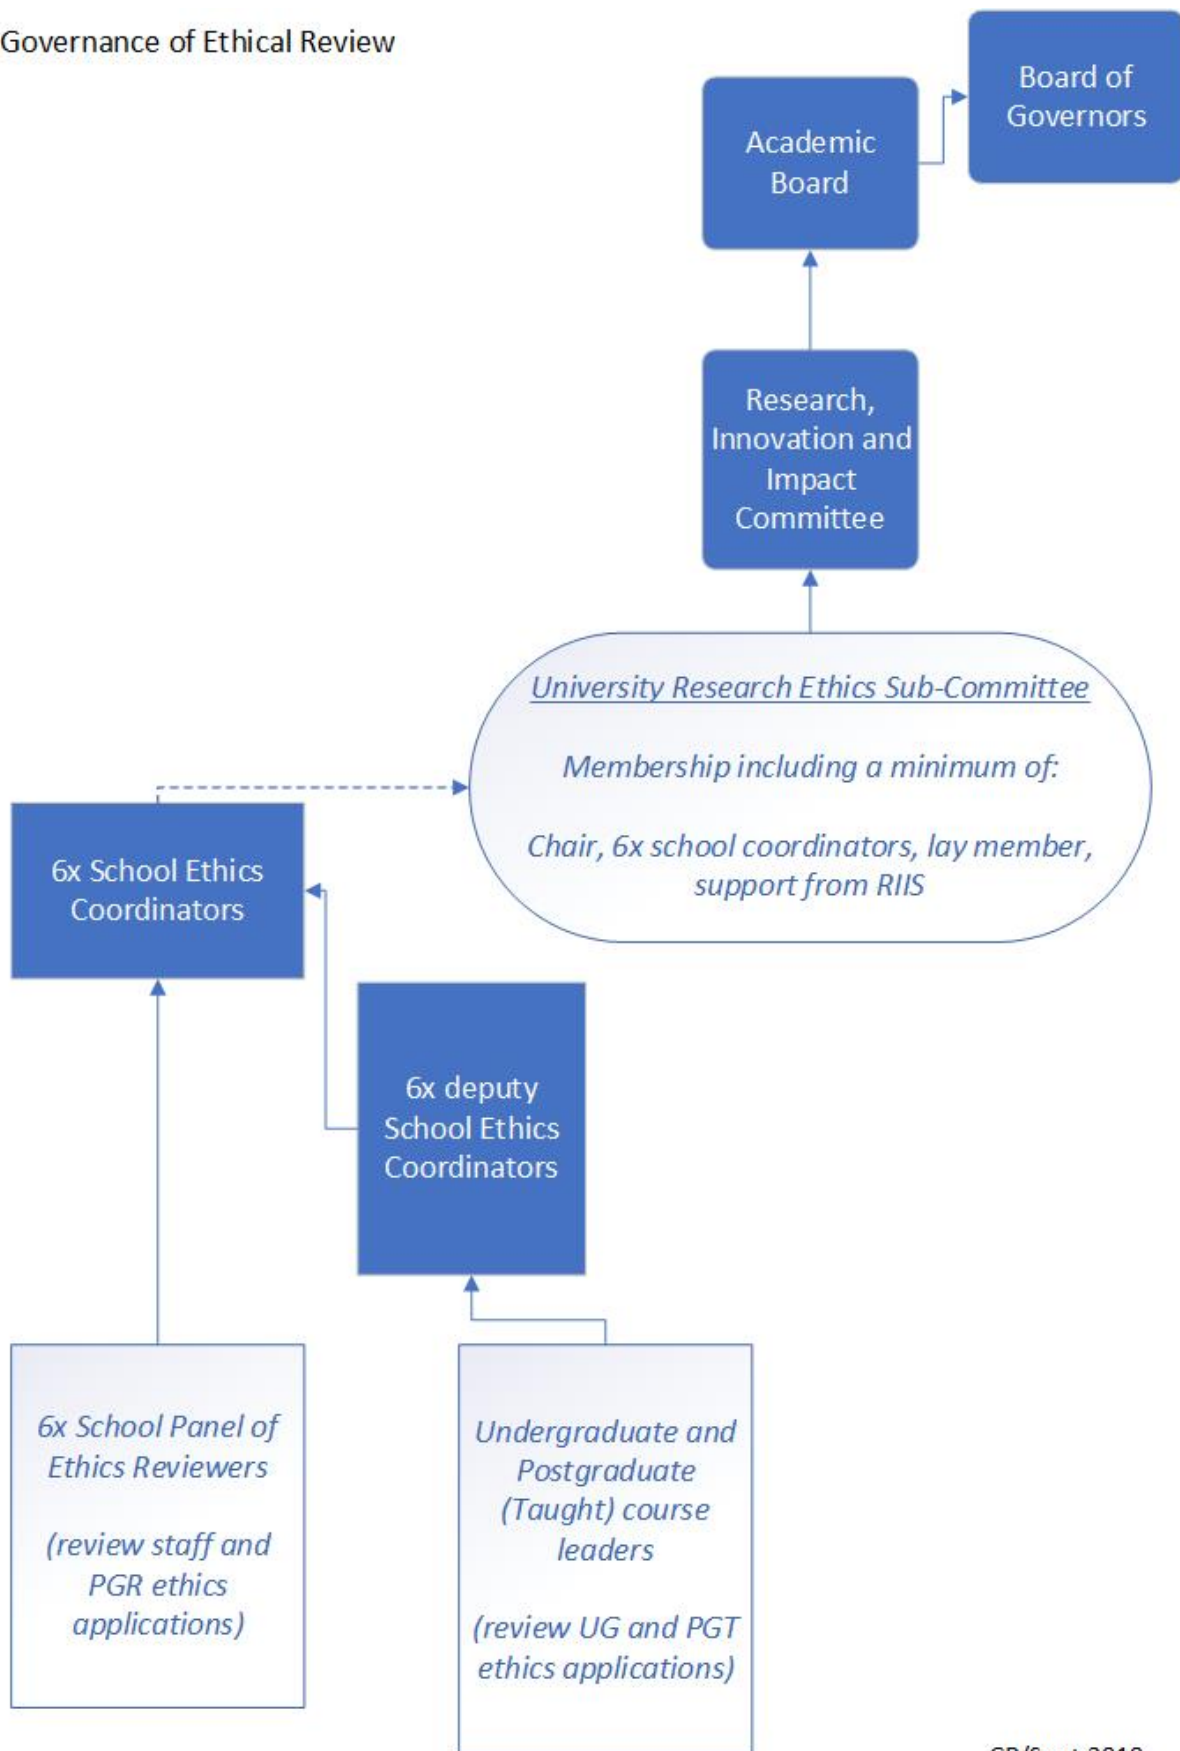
Governance of Ethical Review

Board of Governors

Academic Board

Research, Innovation and Impact Committee

University Research Ethics Sub-Committee

Membership including a minimum of:

Chair, 6x school coordinators, lay member, support from RIIS

6x School Ethics Coordinators

6x deputy School Ethics Coordinators

6x School Panel of Ethics Reviewers

(review staff and PGR ethics applications)

Undergraduate and Postgraduate (Taught) course leaders

(review UG and PGT ethics applications)

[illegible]